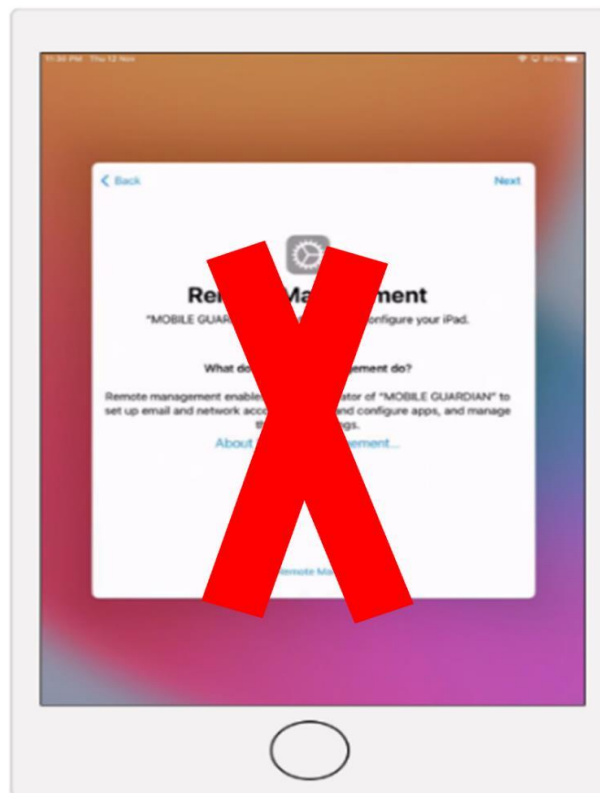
11:30 PM Thu 12 Nov

< Back

Next

Rem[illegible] Ma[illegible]ment

"MOBILE GUAR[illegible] configure your iPad.

What do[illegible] ement do?

Remote management enable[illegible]ator of "MOBILE GUARDIAN" to set up email and network acco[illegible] and configure apps, and manage th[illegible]ngs.

About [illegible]ement...

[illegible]emote Ma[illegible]